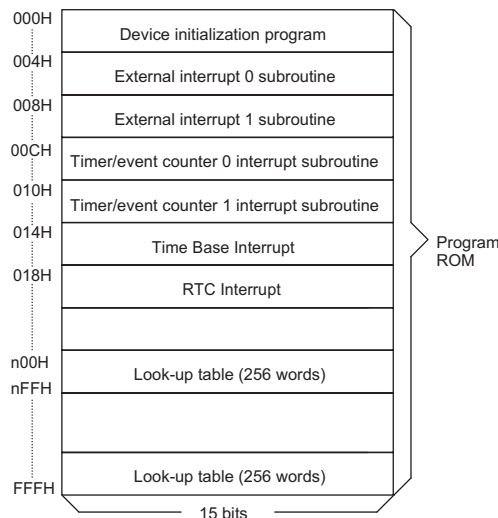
000H
Device initialization program
004H
External interrupt 0 subroutine
008H
External interrupt 1 subroutine
00CH
Timer/event counter 0 interrupt subroutine
010H
Timer/event counter 1 interrupt subroutine
014H
Time Base Interrupt
018H
RTC Interrupt
n00H
Look-up table (256 words)
nFFH
Look-up table (256 words)
FFFH
15 bits
Program ROM